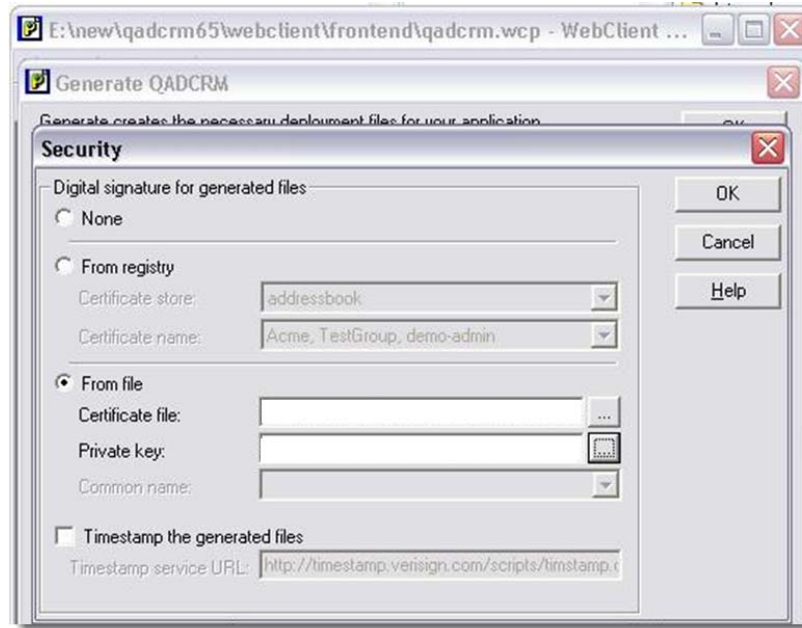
E:\new\qadcrm65\webclient\frontend\qadcrm.wcp - WebClient ...

Generate QADCRM

Generate creates the necessary deployment files for your application

Security

Digital signature for generated files

None

From registry

Certificate store: addressbook

Certificate name: Acme, TestGroup, demo-admin

From file

Certificate file: ...

Private key: ...

Common name:

Timestamp the generated files

Timestamp service URL: http://timestamp.verisign.com/scripts/timstamp.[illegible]

OK

Cancel

Help